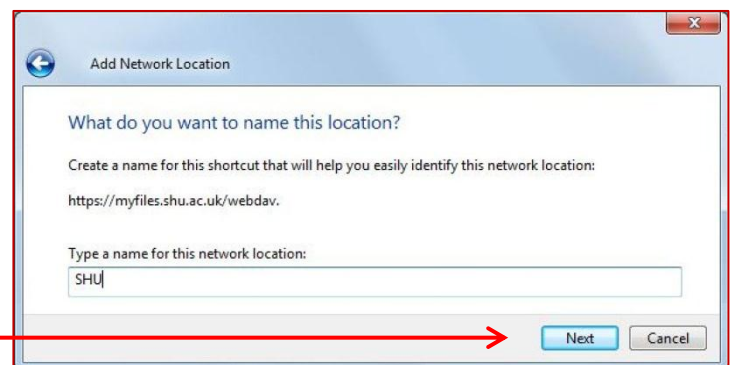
Add Network Location

What do you want to name this location?

Create a name for this shortcut that will help you easily identify this network location:

https://myfiles.shu.ac.uk/webdav.

Type a name for this network location:

SHU

Next Cancel